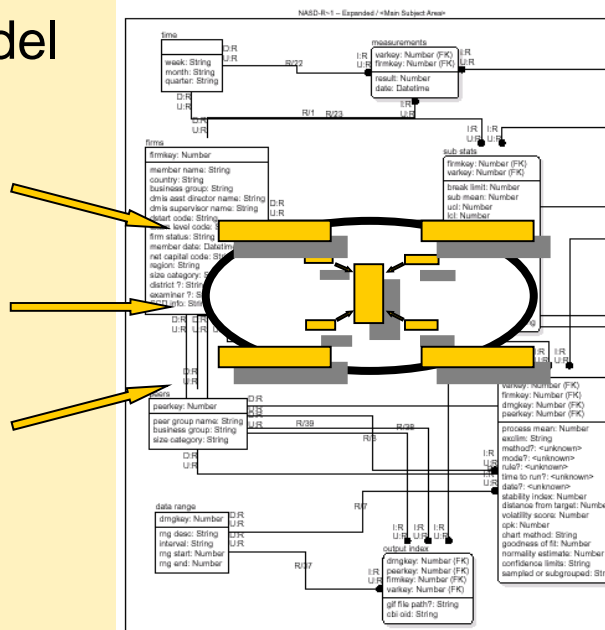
del

NASD-R~1 – Expanded / <Main Subject Area>

time
week: String
month: String
quarter: String
D:R
U:R
R/22
D:R
U:R
R/1
R/23

measurements
varkey: Number (FK)
firmkey: Number (FK)
result: Number
date: Datetime
I:R
U:R
I:R
U:R
I:R
U:R
I:R
U:R

firms
firmkey: Number
member name: String
country: String
business group: String
dmls asst director name: String
dmls supervisor name: String
start code: String
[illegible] level code: S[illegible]
firm status: String
member date: Datetime
net capital code: Str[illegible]
region: String
size category: S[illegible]
district ?: Str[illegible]
examiner ?: S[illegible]
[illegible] info: Str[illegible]
D:R
U:R
D:R
U:R
D:R
U:R

sub stats
firmkey: Number (FK)
varkey: Number (FK)
break limit: Number
sub mean: Number
ucl: Number
lcl: Number

peers
peerkey: Number
peer group name: String
business group: String
size category: String
D:R
U:R
D:R
U:R
D:R
U:R
R/39
R/38
R/8

I:R
U:R
I:R
U:R
varkey: Number (FK)
firmkey: Number (FK)
dmgkey: Number (FK)
peerkey: Number (FK)
process mean: Number
exclim: String
method?: <unknown>
mode?: <unknown>
rule?: <unknown>
time to run?: <unknown>
date?: <unknown>
stability index: Number
distance from target: Number
volatility score: Number
cpk: Number
chart method: String
goodness of fit: Number
normality estimate: Number
confidence limits: String
sampled or subgrouped: Str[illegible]
I:R
U:R
I:R
U:R

data range
dmgkey: Number
rng desc: String
interval: String
rng start: Number
rng end: Number
D:R
U:R
R/7
R/37
I:R
U:R
I:R
U:R
I:R
U:R
I:R
U:R

output index
dmgkey: Number (FK)
peerkey: Number (FK)
firmkey: Number (FK)
varkey: Number (FK)
gif file path?: String
cbi oid: String